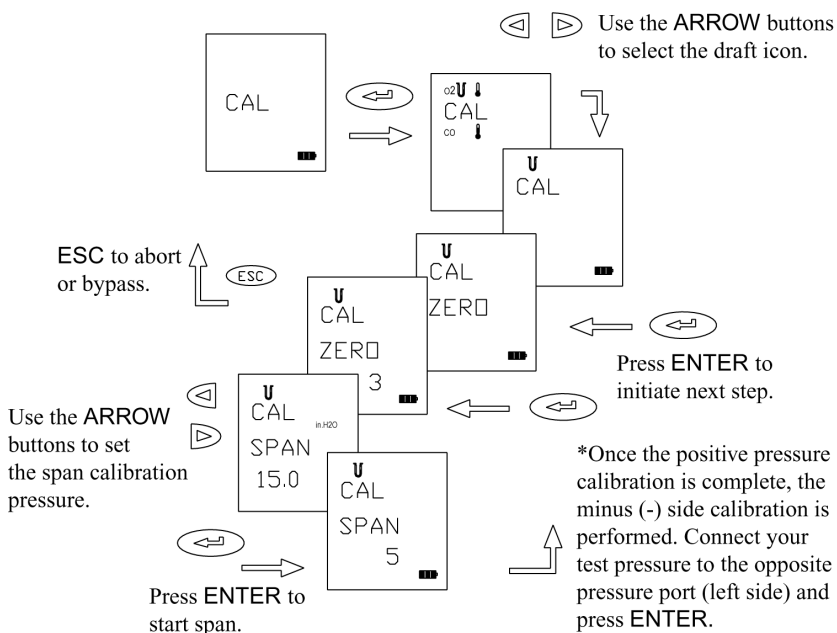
Use the ARROW buttons to select the draft icon.

CAL

o2
CAL
co

CAL

ESC to abort or bypass.

ESC

CAL
ZERO

CAL
ZERO
3

Press ENTER to initiate next step.

Use the ARROW buttons to set the span calibration pressure.

CAL
in.H2O
SPAN
15.0

CAL
SPAN
5

*Once the positive pressure calibration is complete, the minus (-) side calibration is performed. Connect your test pressure to the opposite pressure port (left side) and press ENTER.

Press ENTER to start span.